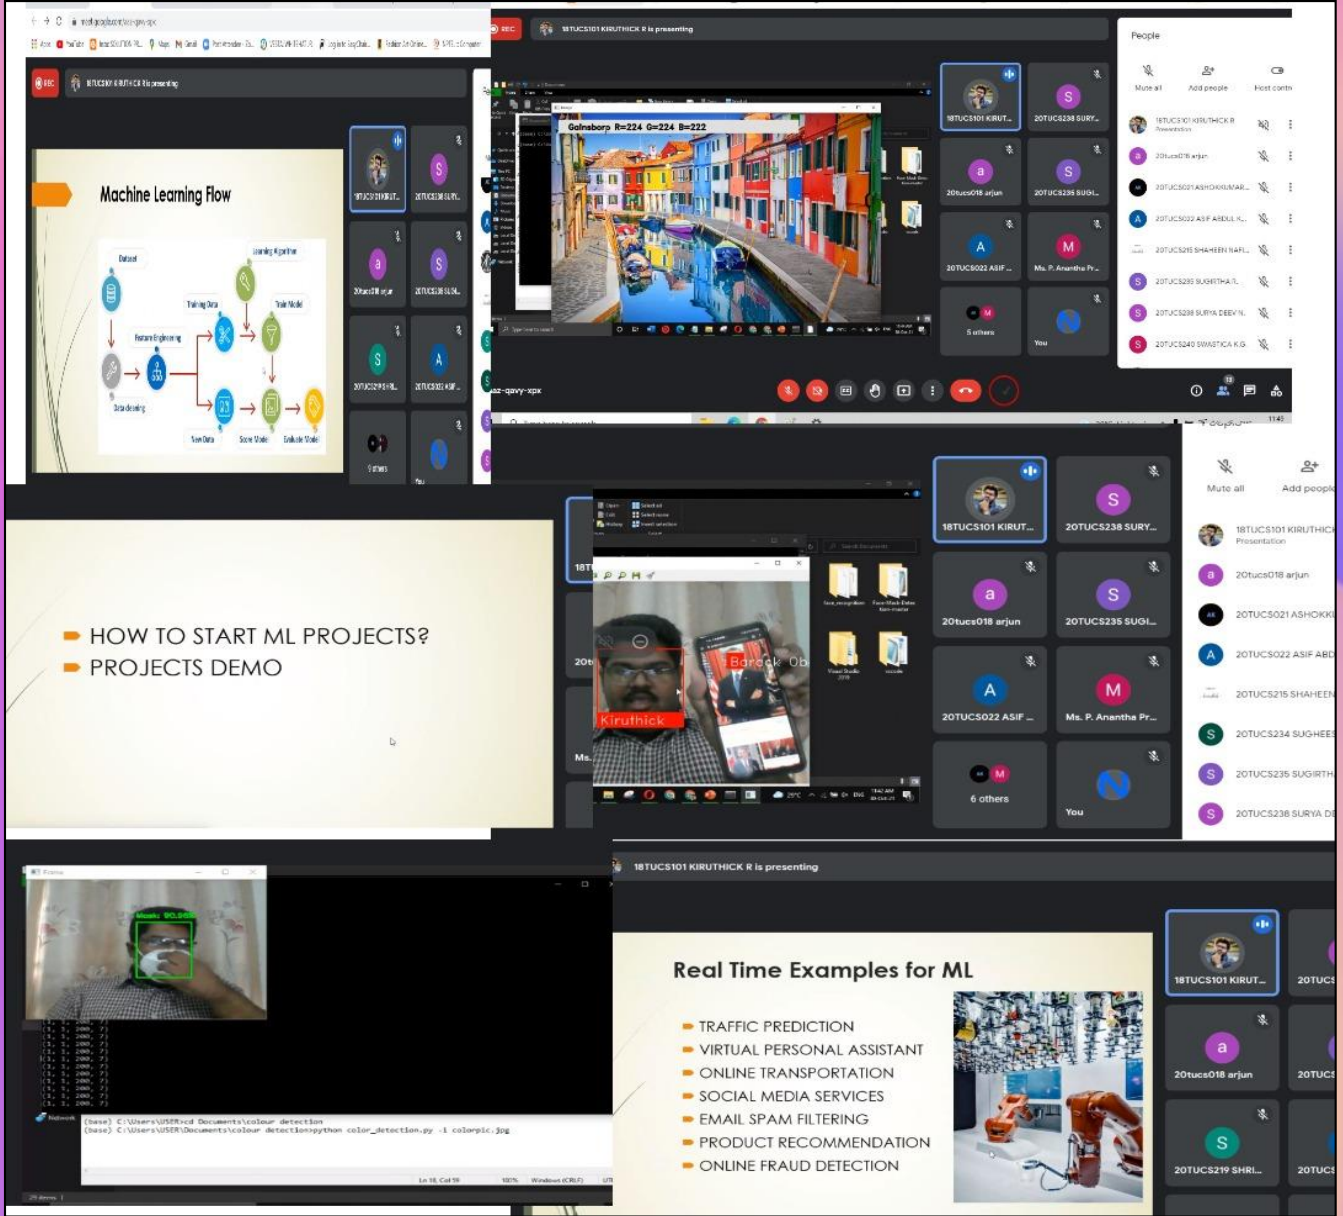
18TUCS101 KIRUTHICK R is presenting

Machine Learning Flow

Dataset
Learning Algorithm
Training Data
Train Model
Feature Engineering
Data cleaning
New Data
Score Model
Evaluate Model

18TUCS101 KIRUT...
20TUCS238 SURY...
20tucs018 arjun
20TUCS235 SUGI...
20TUCS219 SHRI...
20TUCS022 ASIF...
6 others
You

REC
18TUCS101 KIRUTHICK R is presenting

Gainsboro R=224 G=224 B=222

18TUCS101 KIRUT...
20TUCS238 SURY...
20tucs018 arjun
20TUCS235 SUGI...
20TUCS022 ASIF...
Ms. P. Anantha Pr...
5 others
You

People
Mute all
Add people
Host contr
18TUCS101 KIRUTHICK R
Presentation
20tucs018 arjun
20TUCS021 ASHOKKUMAR...
20TUCS022 ASIF ABDUL K...
20TUCS215 SHAHEEN NAFI...
20TUCS235 SUGIRTHA R...
20TUCS238 SURYA DEEVIN...
20TUCS240 SWASTICA K G

az-qavy-xpx

▪ HOW TO START ML PROJECTS?
▪ PROJECTS DEMO

Kiruthick
Barack Ob

18TUCS101 KIRUT...
20TUCS238 SURY...
20tucs018 arjun
20TUCS235 SUGI...
20TUCS022 ASIF...
Ms. P. Anantha Pr...
6 others
You

Mute all
Add people
18TUCS101 KIRUTHICK
Presentation
20tucs018 arjun
20TUCS021 ASHOKKI
20TUCS022 ASIF ABD
20TUCS215 SHAHEEN
20TUCS234 SUGHEE
20TUCS235 SUGIRTH
20TUCS238 SURYA D

Frame
Mask: 90.56%
(base) C:\Users\USER>cd Documents\colour detection
(base) C:\Users\USER\Documents\colour detection>python color_detection.py -i colorpic.jpg

18TUCS101 KIRUTHICK R is presenting

Real Time Examples for ML
▪ TRAFFIC PREDICTION
▪ VIRTUAL PERSONAL ASSISTANT
▪ ONLINE TRANSPORTATION
▪ SOCIAL MEDIA SERVICES
▪ EMAIL SPAM FILTERING
▪ PRODUCT RECOMMENDATION
▪ ONLINE FRAUD DETECTION

18TUCS101 KIRUT...
20TUCS
20tucs018 arjun
20TUCS
20TUCS219 SHRI...
20TUCS